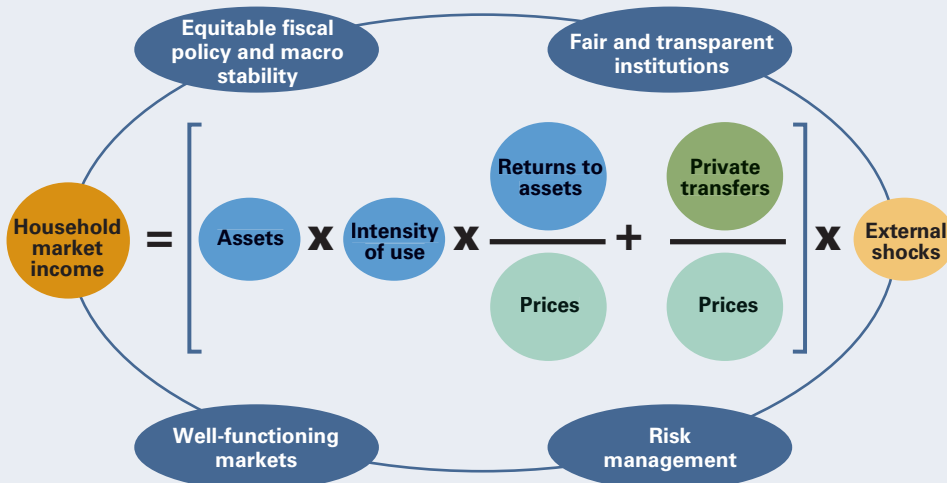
Equitable fiscal policy and macro stability

Fair and transparent institutions

Household market income = [ Assets x Intensity of use x $\frac{\text{Returns to assets}}{\text{Prices}}$ + $\frac{\text{Private transfers}}{\text{Prices}}$ ] x External shocks

Well-functioning markets

Risk management